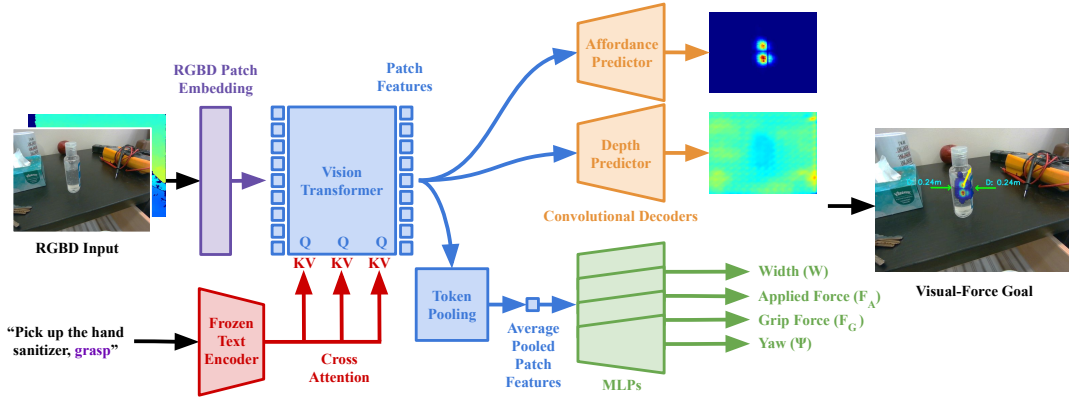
RGBD Patch Embedding

Patch Features

Affordance Predictor

Depth Predictor

Convolutional Decoders

Vision Transformer

Q Q Q

KV KV KV

RGBD Input

"Pick up the hand sanitizer, grasp"

Frozen Text Encoder

Cross Attention

Token Pooling

Average Pooled Patch Features

MLPs

Width (W)

Applied Force ($F_A$)

Grip Force ($F_G$)

Yaw (Ψ)

D: 0.24m

D: 0.24m

Visual-Force Goal